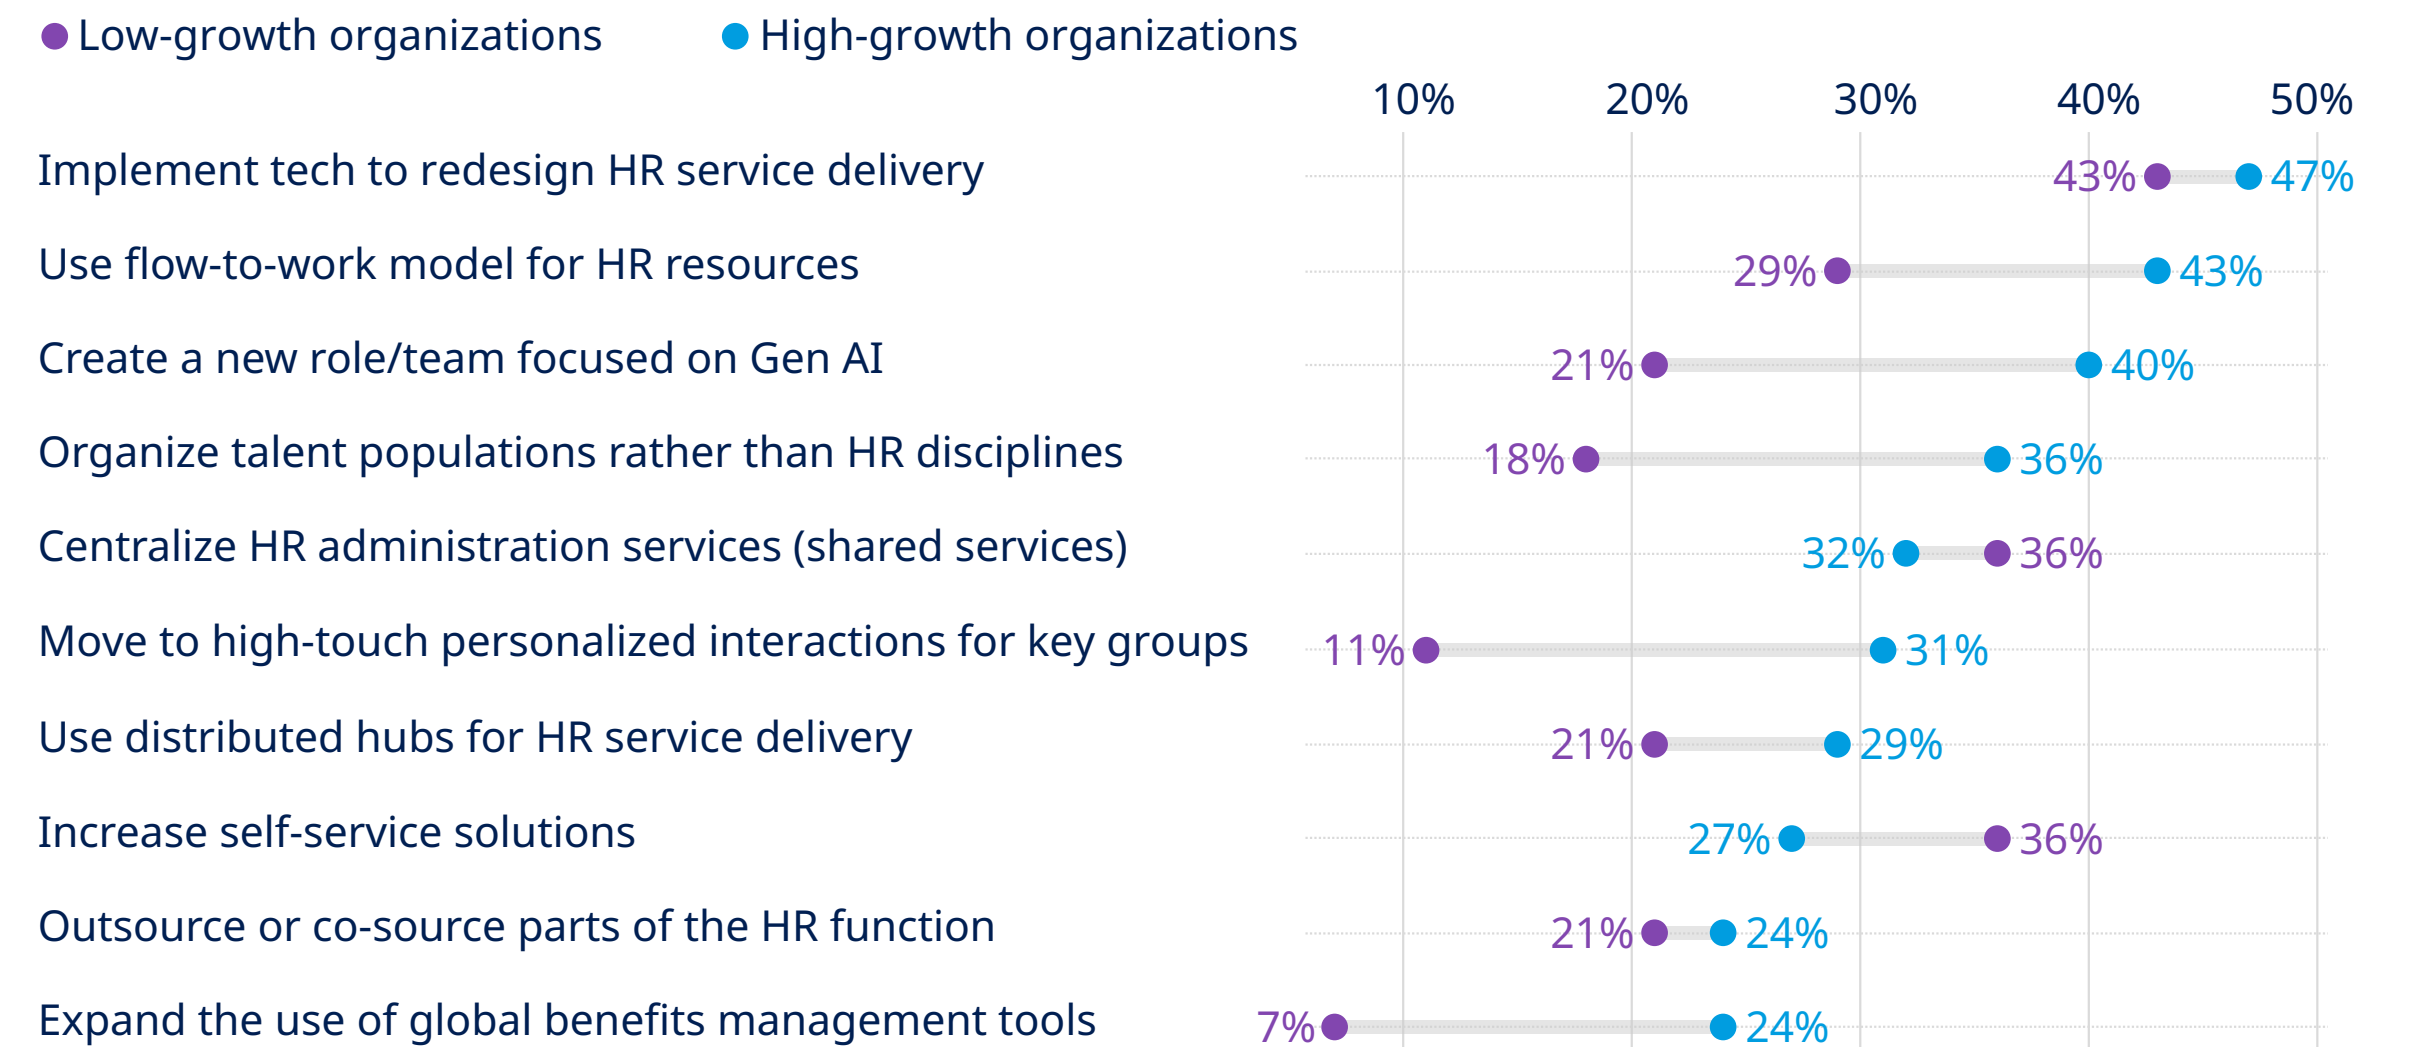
Low-growth organizations High-growth organizations

10% 20% 30% 40% 50%

Implement tech to redesign HR service delivery 43% 47%

Use flow-to-work model for HR resources 29% 43%

Create a new role/team focused on Gen AI 21% 40%

Organize talent populations rather than HR disciplines 18% 36%

Centralize HR administration services (shared services) 32% 36%

Move to high-touch personalized interactions for key groups 11% 31%

Use distributed hubs for HR service delivery 21% 29%

Increase self-service solutions 27% 36%

Outsource or co-source parts of the HR function 21% 24%

Expand the use of global benefits management tools 7% 24%